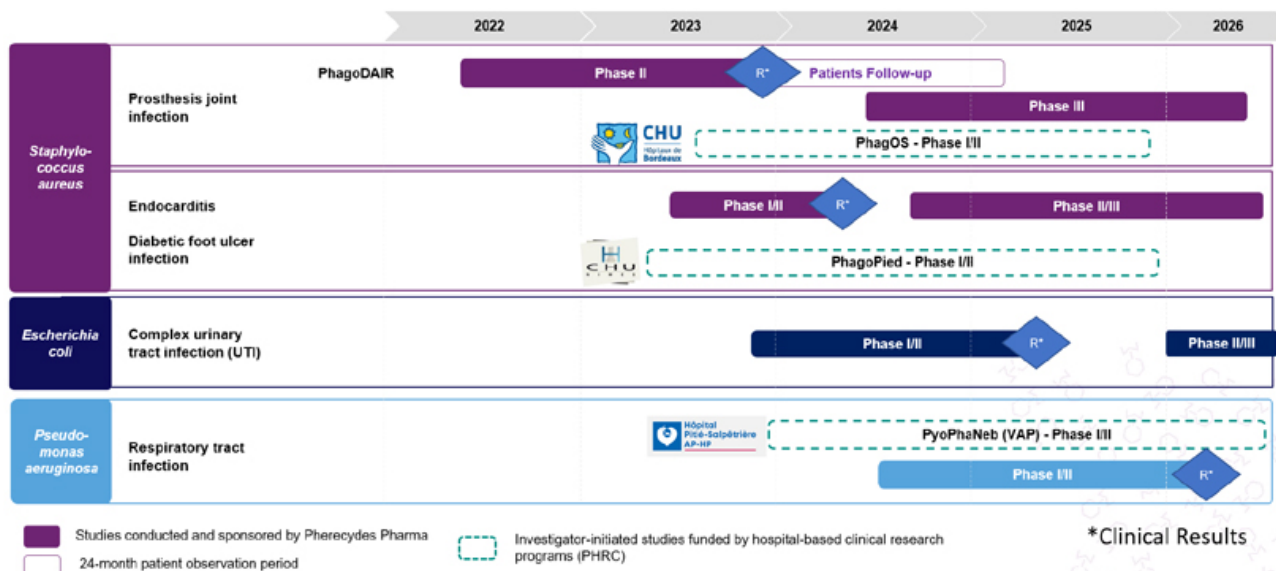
2022 2023 2024 2025 2026

Staphylococcus aureus

PhagoDAIR

Phase II

R*

Patients Follow-up

Prosthesis joint infection

Phase III

CHU Hôpitaux de Bordeaux

PhagOS - Phase I/II

Endocarditis

Phase I/II

R*

Phase II/III

Diabetic foot ulcer infection

CHU

PhagoPied - Phase I/II

Escherichia coli

Complex urinary tract infection (UTI)

Phase I/II

R*

Phase II/III

Pseudomonas aeruginosa

Respiratory tract infection

Hôpital Pitié-Salpêtrière AP-HP

PyoPhaNeb (VAP) - Phase I/II

Phase I/II

R*

Studies conducted and sponsored by Pherecydes Pharma

24-month patient observation period

Investigator-initiated studies funded by hospital-based clinical research programs (PHRC)

*Clinical Results